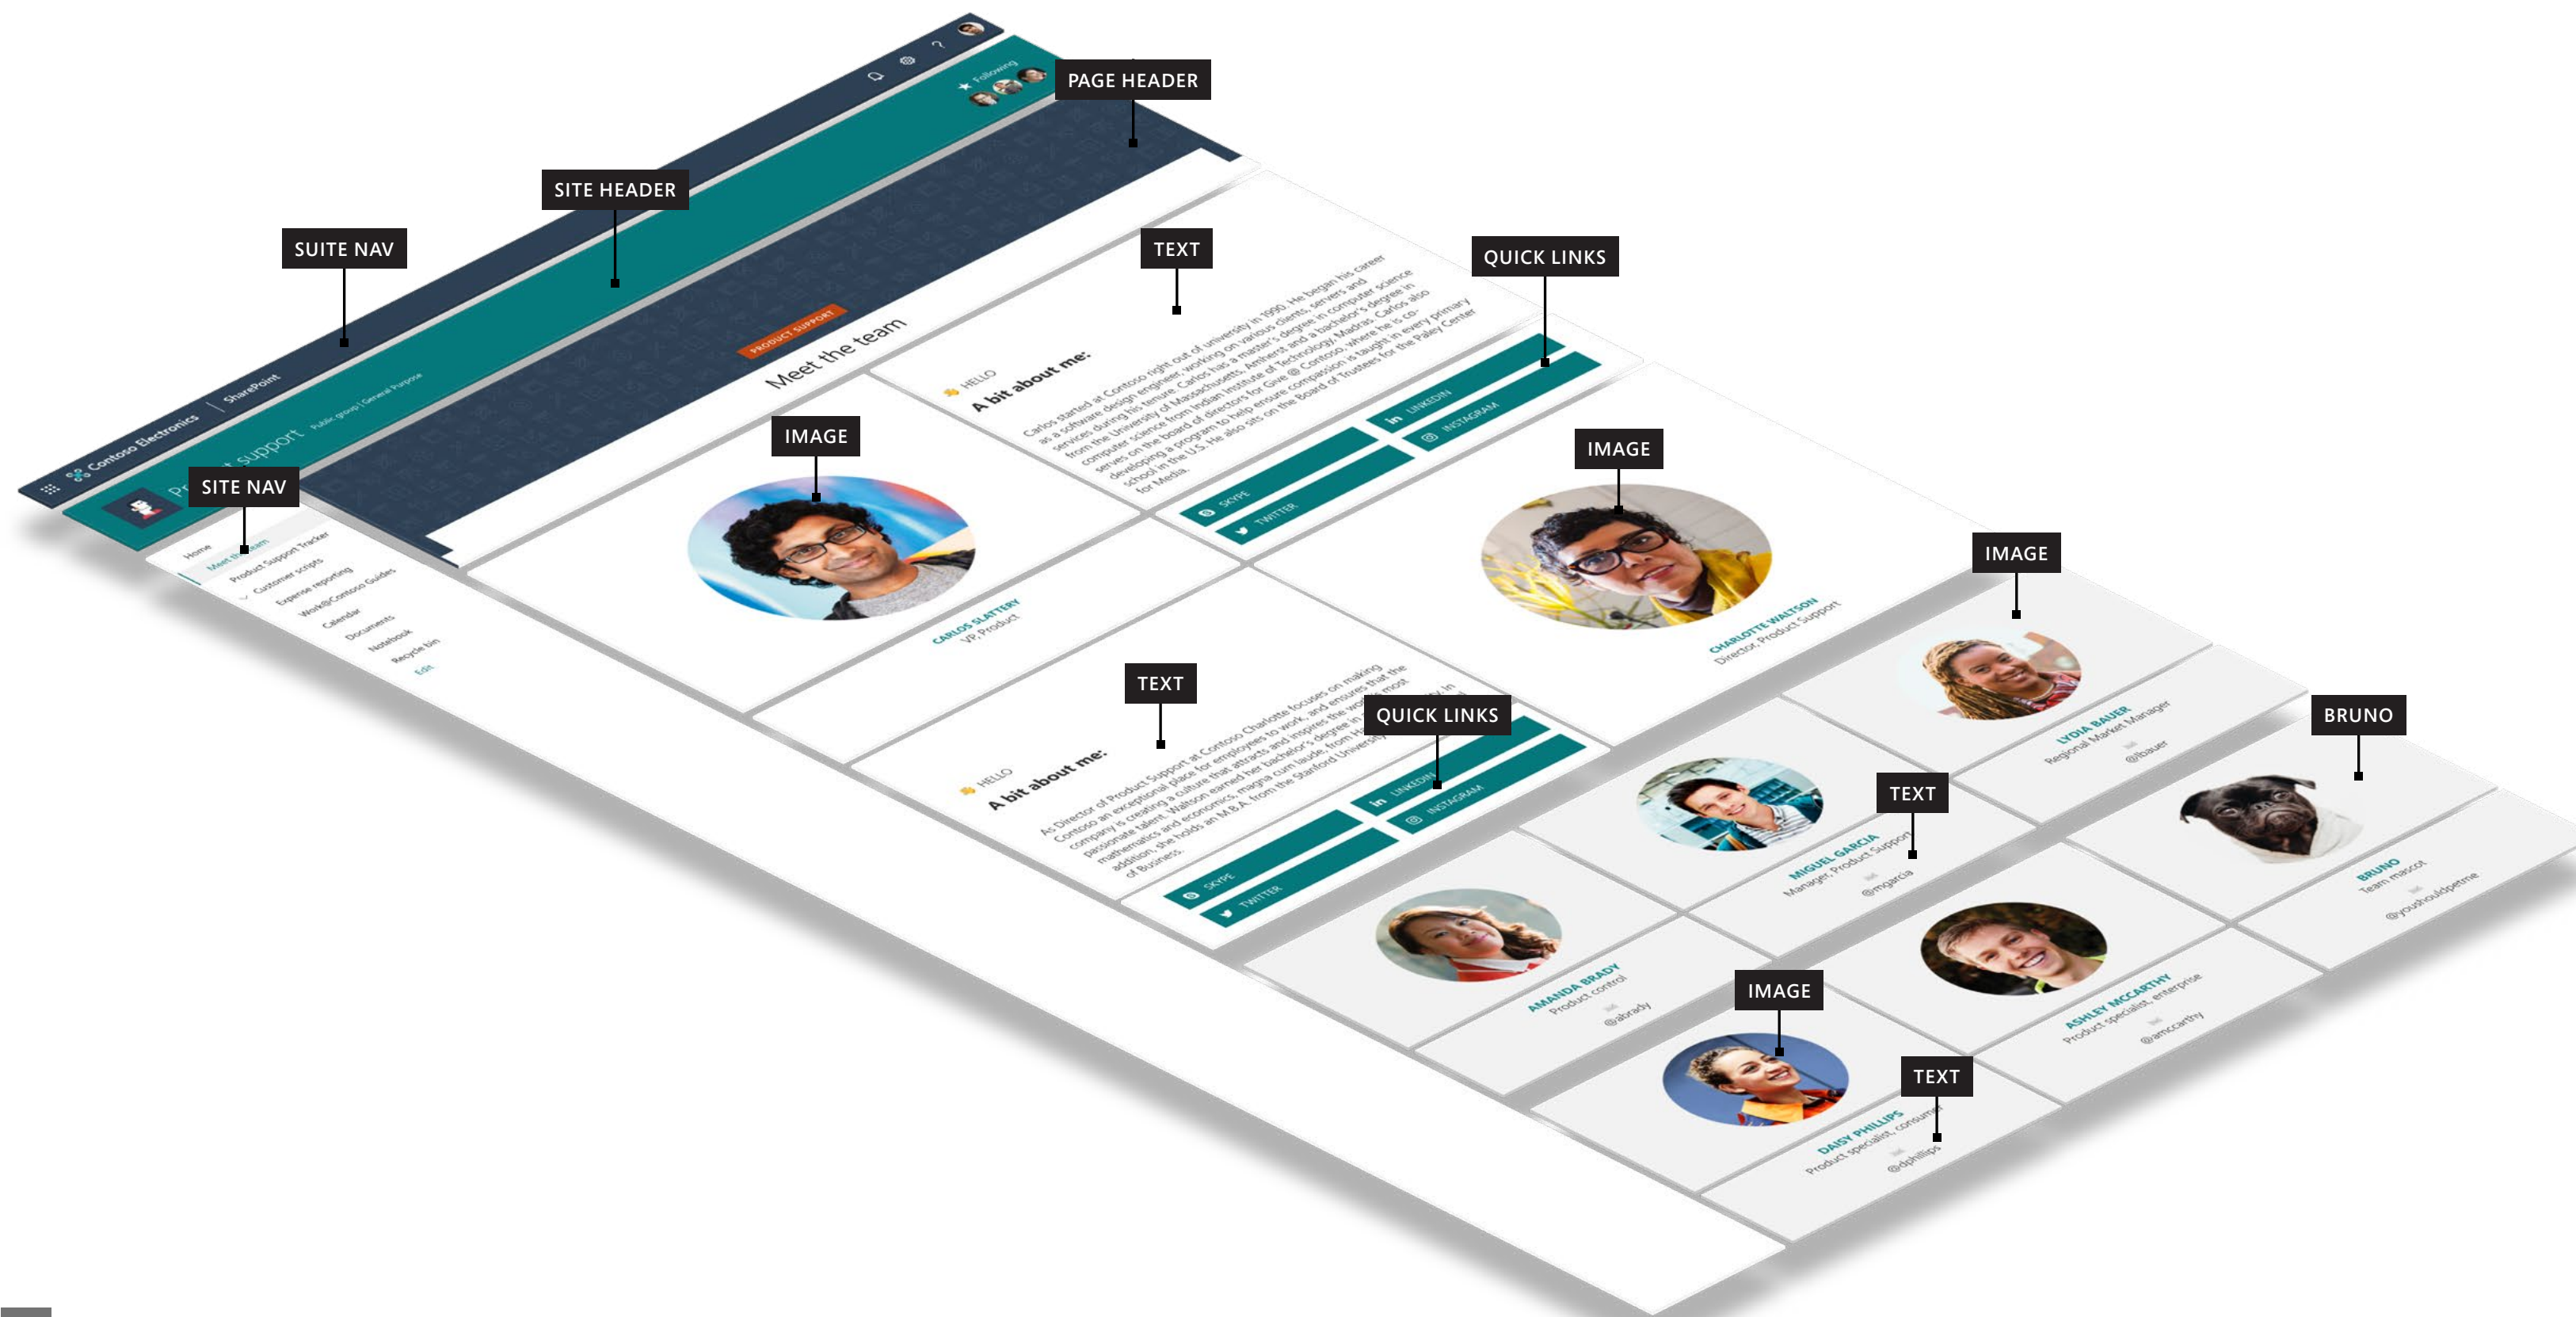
PAGE HEADER

SITE HEADER

SUITE NAV

TEXT

QUICK LINKS

Contoso Electronics | SharePoint

Product support Public group | General Purpose

Following

PRODUCT SUPPORT

Meet the team

SITE NAV

Home
Meet the team
Product Support Tracker
Customer scripts
Expense reporting
Work@Contoso Guides
Calendar
Documents
Notebook
Recycle bin
Edit

IMAGE

HELLO
A bit about me:

Carlos started at Contoso right out of university in 1990. He began his career as a software design engineer, working on various clients, servers and services during his tenure. Carlos has a master's degree in computer science from the University of Massachusetts, Amherst and a bachelor's degree in computer science from Indian Institute of Technology, Madras. Carlos also serves on the board of directors for Give @ Contoso, where he is co-developing a program to help ensure compassion is taught in every primary school in the U.S. He also sits on the Board of Trustees for the Paley Center for Media.

SKYPE
TWITTER
LINKEDIN
INSTAGRAM

IMAGE

CARLOS SLATTERY
VP, Product

CHARLOTTE WALTSON
Director, Product Support

IMAGE

TEXT

QUICK LINKS

HELLO
A bit about me:

As Director of Product Support at Contoso Charlotte focuses on making Contoso an exceptional place for employees to work, and ensures that the company is creating a culture that attracts and inspires the world's most passionate talent. Waltson earned her bachelor's degree in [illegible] mathematics and economics, magna cum laude, from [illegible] addition, she holds an M.B.A. from the Stanford University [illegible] of Business.

SKYPE
TWITTER
LINKEDIN
INSTAGRAM

LYDIA BAUER
Regional Market Manager
@lbauer

BRUNO

TEXT

MIGUEL GARCIA
Manager, Product Support
@mgarcia

BRUNO
Team mascot
@youshouldpetme

AMANDA BRADY
Product control
@abrady

ASHLEY MCCARTHY
Product specialist, enterprise
@amccarthy

IMAGE

TEXT

DAISY PHILLIPS
Product specialist, consumer
@dphillips